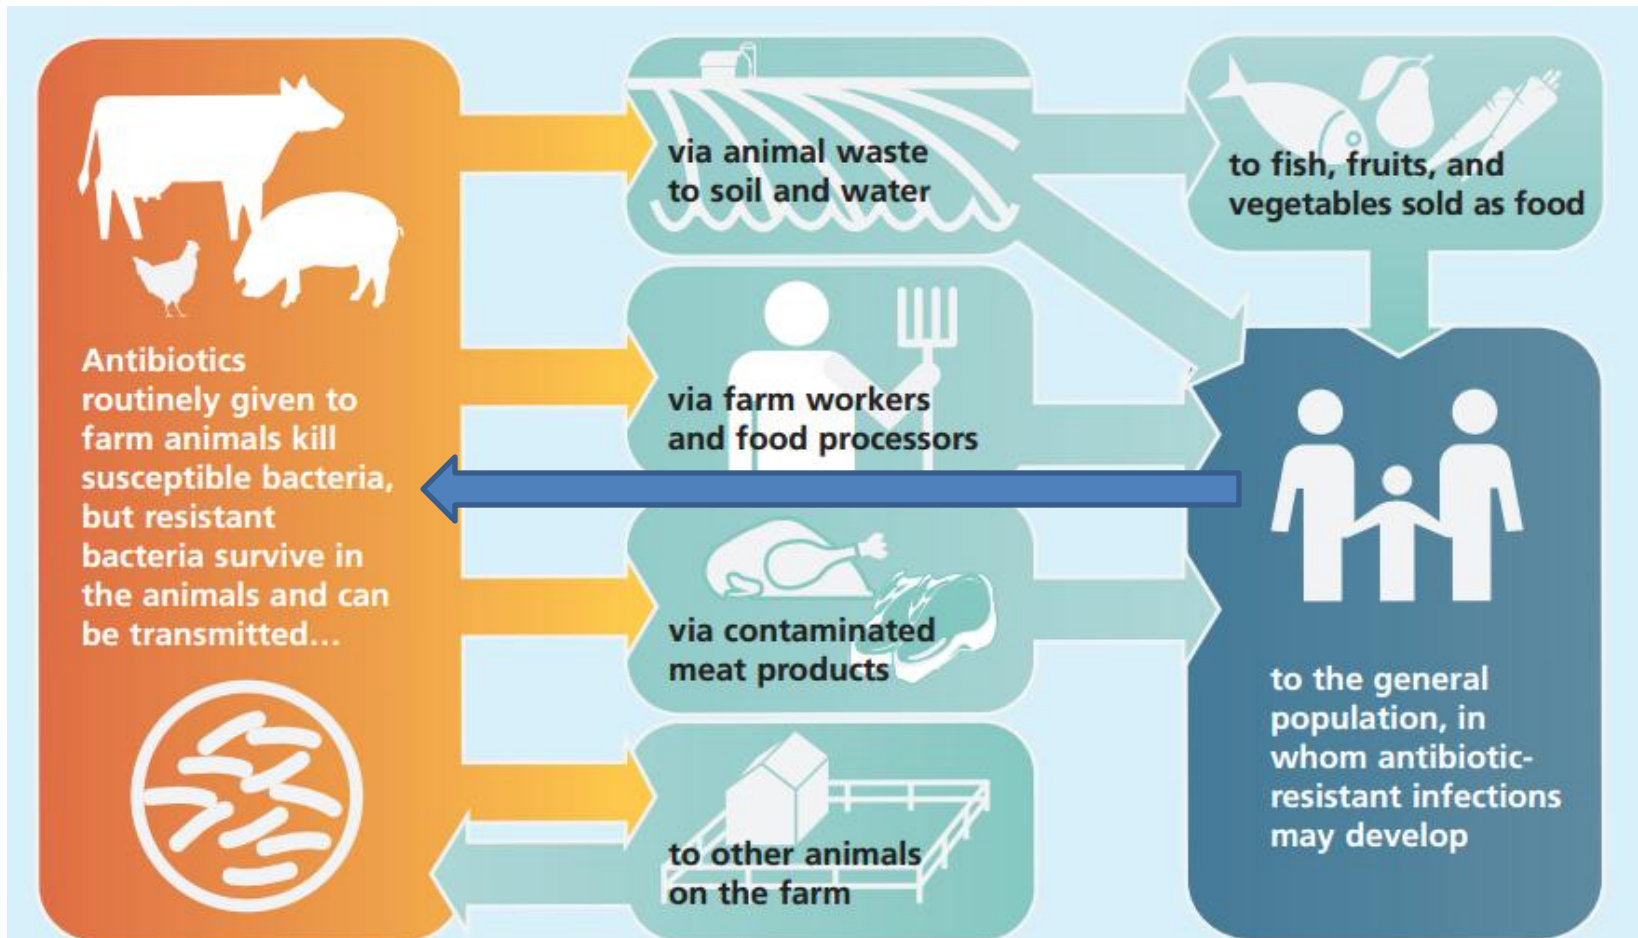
Antibiotics routinely given to farm animals kill susceptible bacteria, but resistant bacteria survive in the animals and can be transmitted...

via animal waste to soil and water

to fish, fruits, and vegetables sold as food

via farm workers and food processors

via contaminated meat products

to other animals on the farm

to the general population, in whom antibiotic-resistant infections may develop